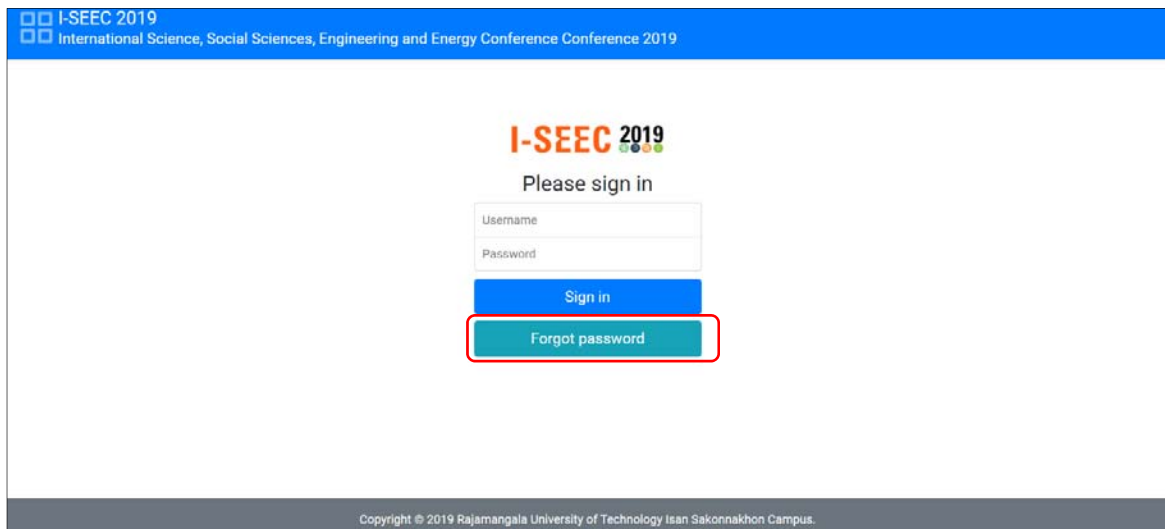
I-SEEC 2019
International Science, Social Sciences, Engineering and Energy Conference Conference 2019

I-SEEC 2019

Please sign in

Username

Password

Sign in

Forgot password

Copyright © 2019 Rajamangala University of Technology Isan Sakonnakhon Campus.